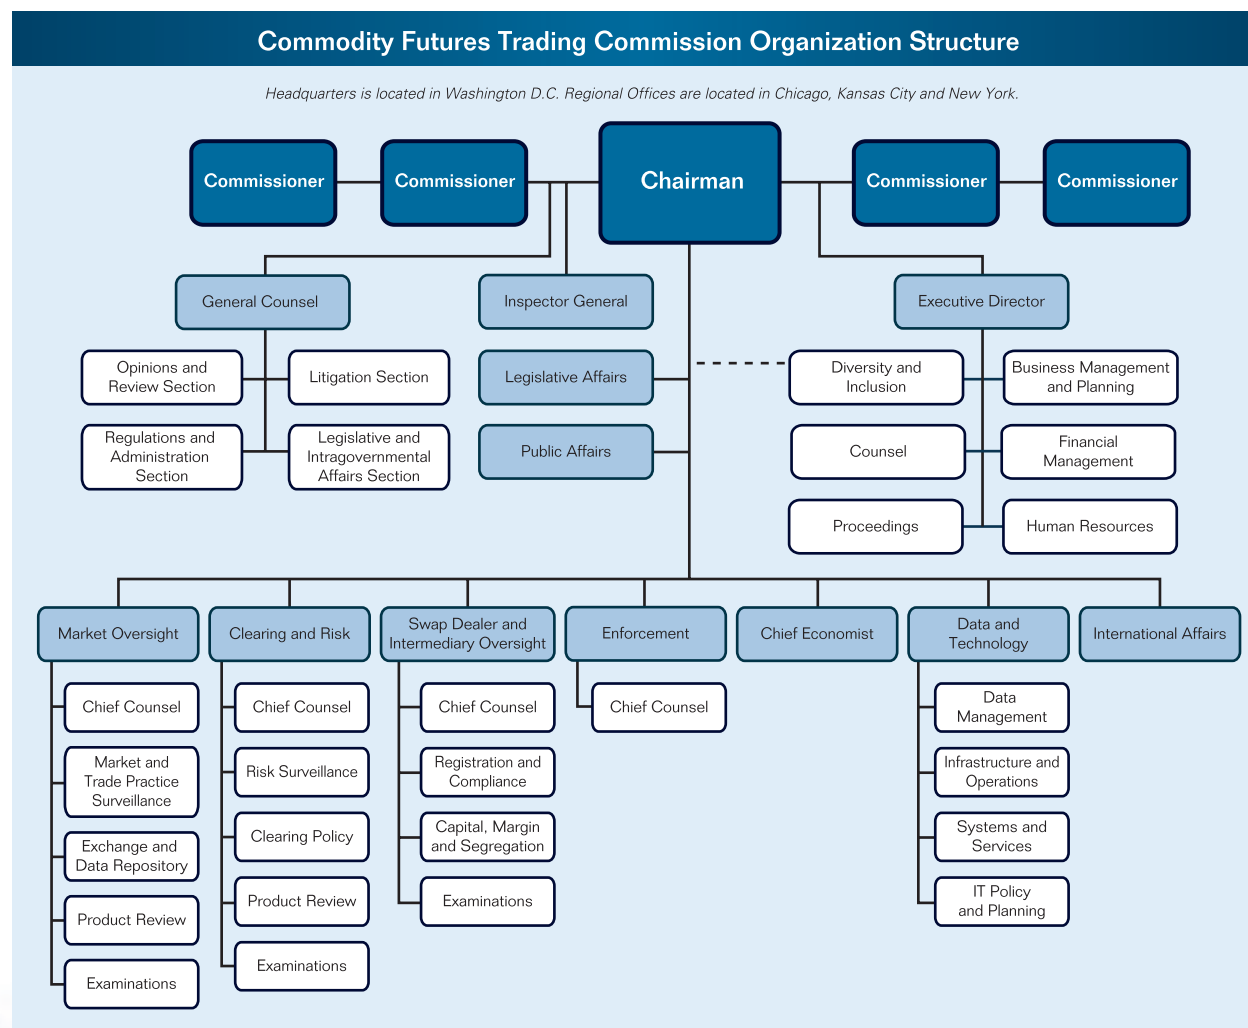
Commodity Futures Trading Commission Organization Structure

Headquarters is located in Washington D.C. Regional Offices are located in Chicago, Kansas City and New York.

Commissioner
Commissioner
Chairman
Commissioner
Commissioner

General Counsel
Inspector General
Executive Director

Opinions and Review Section
Litigation Section
Regulations and Administration Section
Legislative and Intragovernmental Affairs Section

Legislative Affairs
Public Affairs

Diversity and Inclusion
Business Management and Planning
Counsel
Financial Management
Proceedings
Human Resources

Market Oversight
Chief Counsel
Market and Trade Practice Surveillance
Exchange and Data Repository
Product Review
Examinations

Clearing and Risk
Chief Counsel
Risk Surveillance
Clearing Policy
Product Review
Examinations

Swap Dealer and Intermediary Oversight
Chief Counsel
Registration and Compliance
Capital, Margin and Segregation
Examinations

Enforcement
Chief Counsel

Chief Economist

Data and Technology
Data Management
Infrastructure and Operations
Systems and Services
IT Policy and Planning

International Affairs